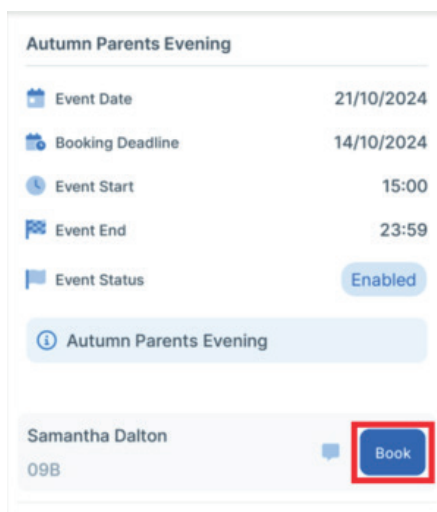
Autumn Parents Evening

| | |
|---|---|
| Event Date | 21/10/2024 |
| Booking Deadline | 14/10/2024 |
| Event Start | 15:00 |
| Event End | 23:59 |
| Event Status | Enabled |

Autumn Parents Evening

Samantha Dalton
09B

Book